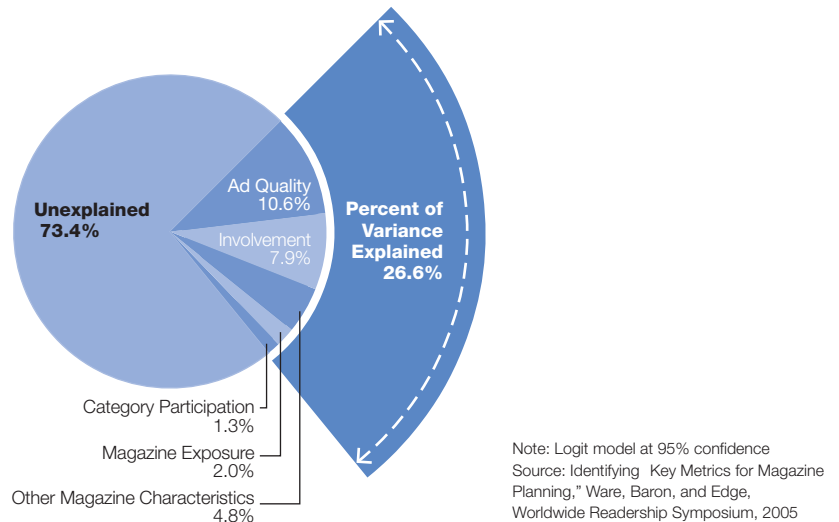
Unexplained
73.4%

Ad Quality
10.6%

Involvement
7.9%

Percent of Variance Explained
26.6%

Category Participation
1.3%

Magazine Exposure
2.0%

Other Magazine Characteristics
4.8%

Note: Logit model at 95% confidence
Source: Identifying Key Metrics for Magazine Planning," Ware, Baron, and Edge, Worldwide Readership Symposium, 2005